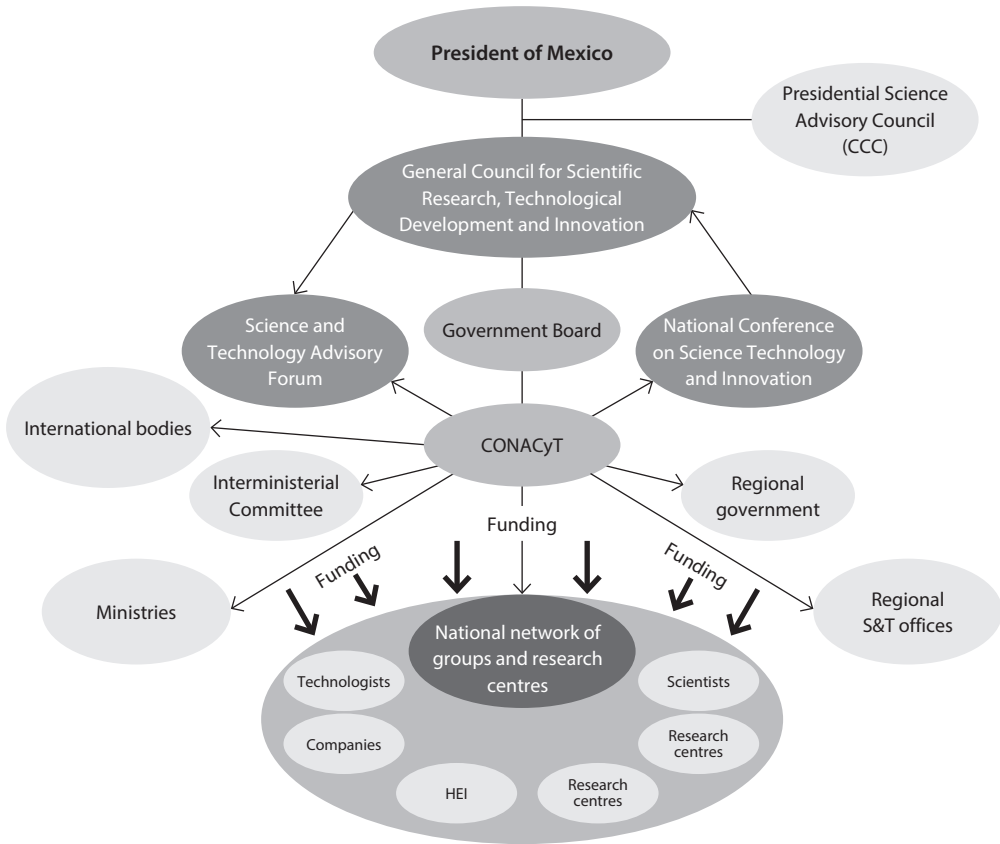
President of Mexico

Presidential Science Advisory Council (CCC)

General Council for Scientific Research, Technological Development and Innovation

Science and Technology Advisory Forum

Government Board

National Conference on Science Technology and Innovation

International bodies

CONACyT

Interministerial Committee

Regional government

Funding

Funding

Funding

Ministries

Regional S&T offices

National network of groups and research centres

Technologists

Scientists

Companies

Research centres

HEI

Research centres